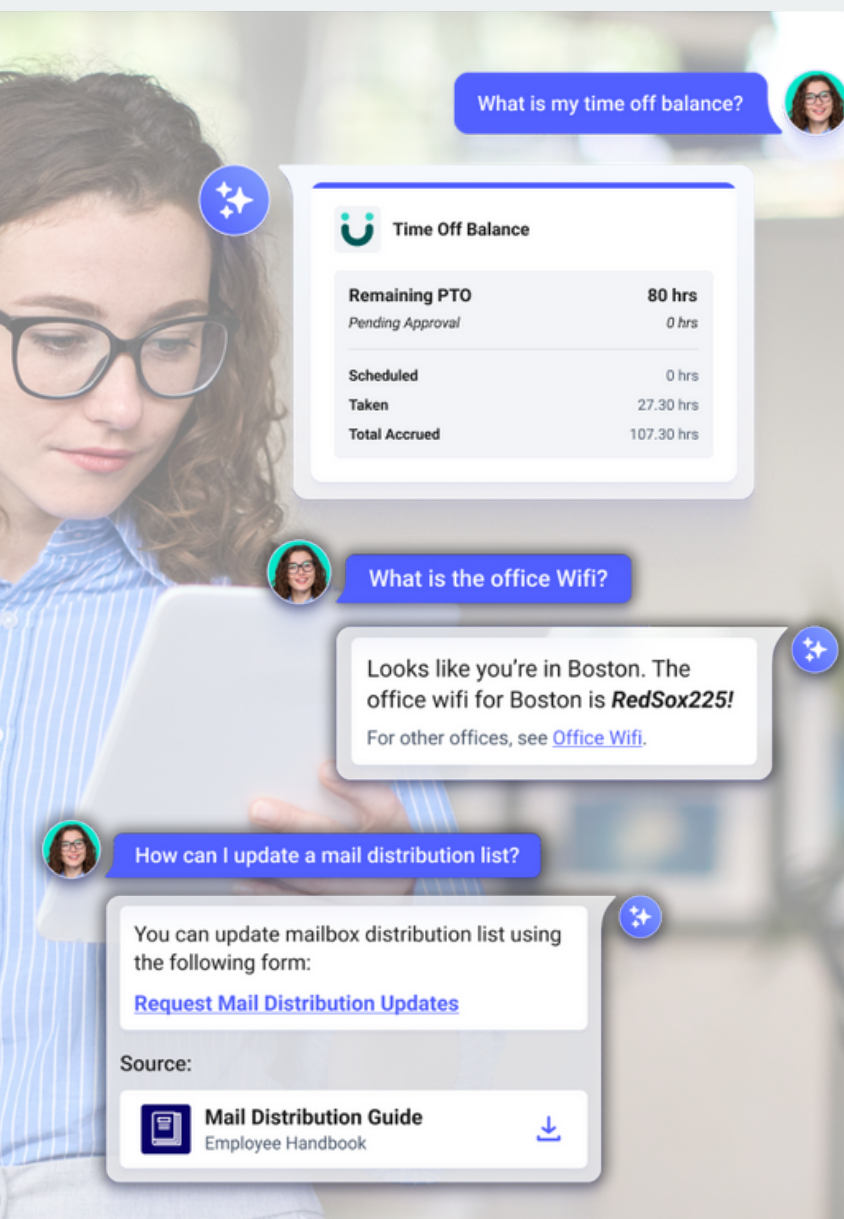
What is my time off balance?

Time Off Balance

| | |
|---|---|
| Remaining PTO | 80 hrs |
| Pending Approval | 0 hrs |
| Scheduled | 0 hrs |
| Taken | 27.30 hrs |
| Total Accrued | 107.30 hrs |

What is the office Wifi?

Looks like you're in Boston. The office wifi for Boston is ***RedSox225!***

For other offices, see Office Wifi.

How can I update a mail distribution list?

You can update mailbox distribution list using the following form:

Request Mail Distribution Updates

Source:

Mail Distribution Guide
Employee Handbook